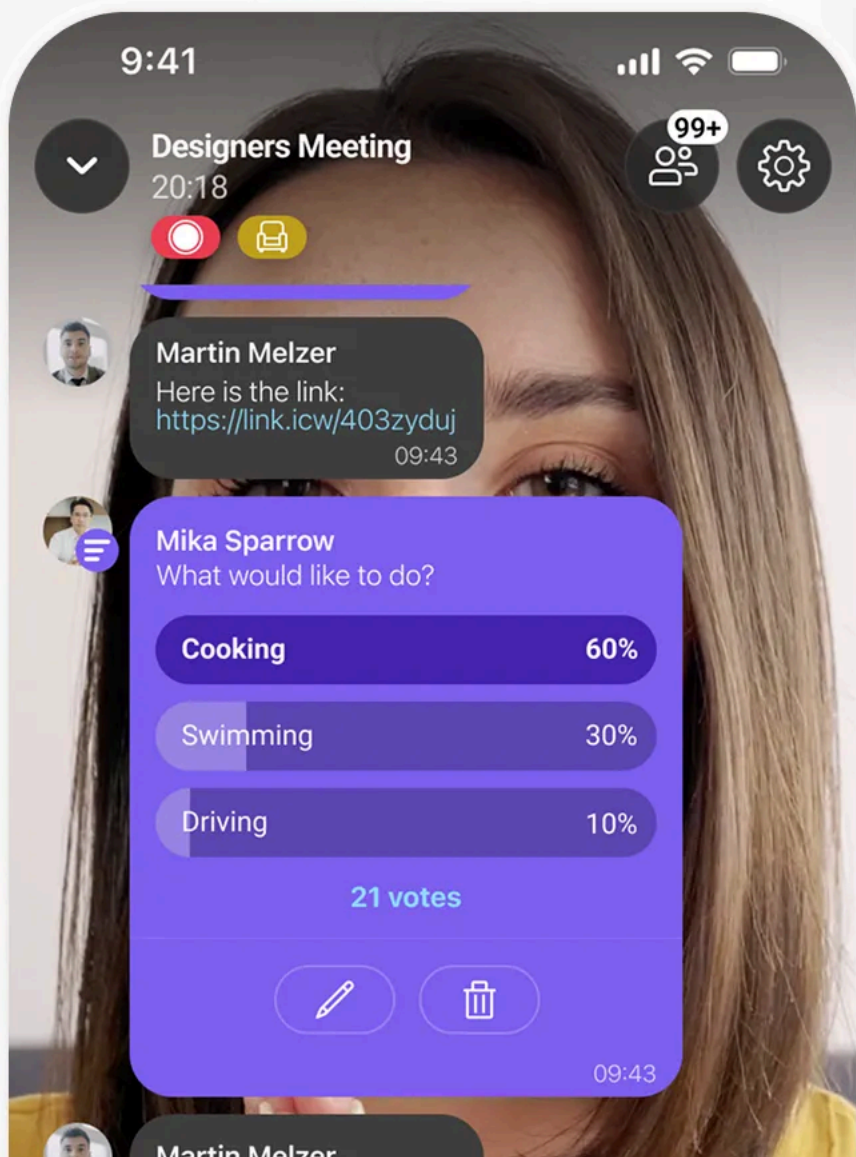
9:41

Designers Meeting
20:18

99+

Martin Melzer
Here is the link:
https://link.icw/403zyduj
09:43

Mika Sparrow
What would like to do?

Cooking 60%

Swimming 30%

Driving 10%

21 votes

09:43

Martin Melzer